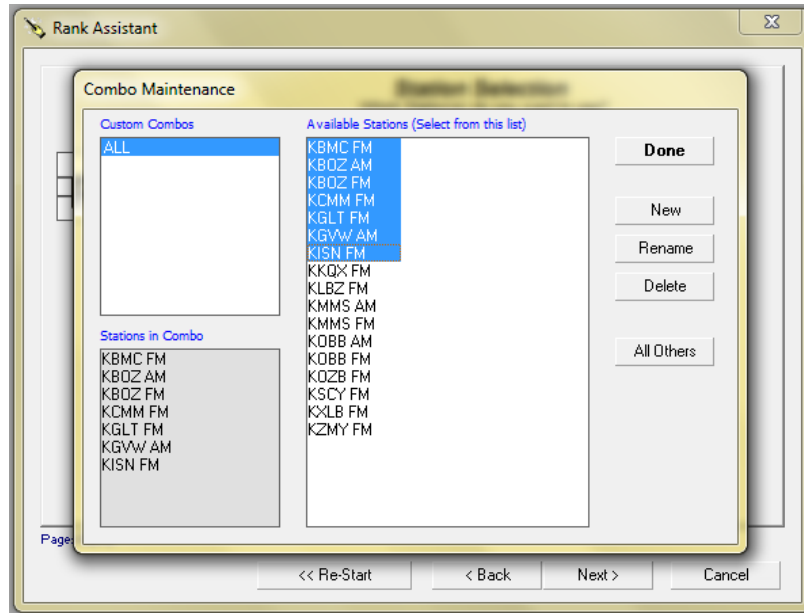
Rank Assistant

Combo Maintenance

Custom Combos
ALL

Stations in Combo
KBMC FM
KBOZ AM
KBOZ FM
KCMM FM
KGLT FM
KGVW AM
KISN FM

Available Stations (Select from this list)
KBMC FM
KBOZ AM
KBOZ FM
KCMM FM
KGLT FM
KGVW AM
KISN FM
KKQX FM
KLBZ FM
KMMS AM
KMMS FM
KOBB AM
KOBB FM
KOZB FM
KSCY FM
KXLB FM
KZMY FM

Done
New
Rename
Delete
All Others

Page:
<< Re-Start
< Back
Next >
Cancel